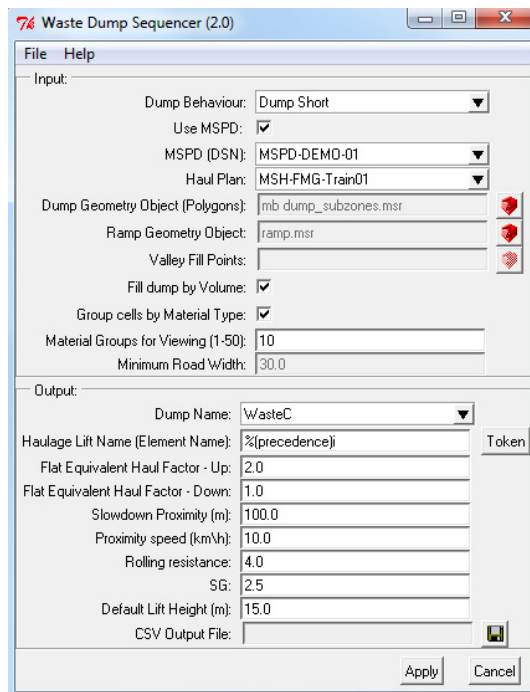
Waste Dump Sequencer (2.0)

File Help

Input:

Dump Behaviour: Dump Short

Use MSPD: ☑

MSPD (DSN): MSPD-DEMO-01

Haul Plan: MSH-FMG-Train01

Dump Geometry Object (Polygons): mb dump_subzones.msr

Ramp Geometry Object: ramp.msr

Valley Fill Points:

Fill dump by Volume: ☑

Group cells by Material Type: ☑

Material Groups for Viewing (1-50): 10

Minimum Road Width: 30.0

Output:

Dump Name: WasteC

Haulage Lift Name (Element Name): %(precedence)i Token

Flat Equivalent Haul Factor - Up: 2.0

Flat Equivalent Haul Factor - Down: 1.0

Slowdown Proximity (m): 100.0

Proximity speed (km\h): 10.0

Rolling resistance: 4.0

SG: 2.5

Default Lift Height (m): 15.0

CSV Output File:

Apply Cancel